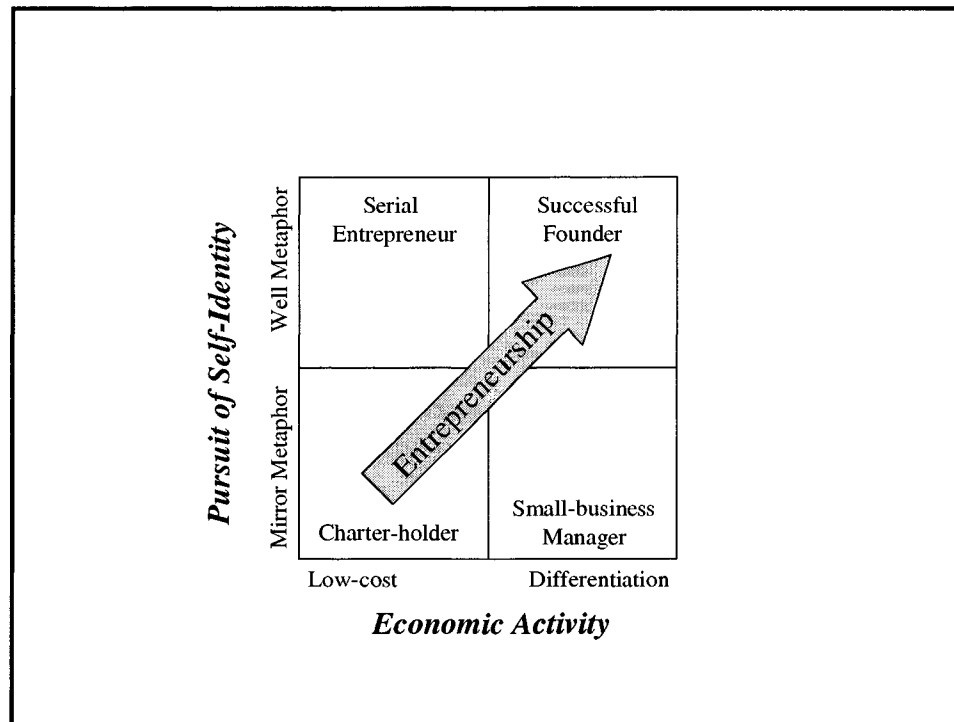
Pursuit of Self-Identity

Well Metaphor

Mirror Metaphor

Serial Entrepreneur

Successful Founder

Entrepreneurship

Charter-holder

Small-business Manager

Low-cost

Differentiation

Economic Activity